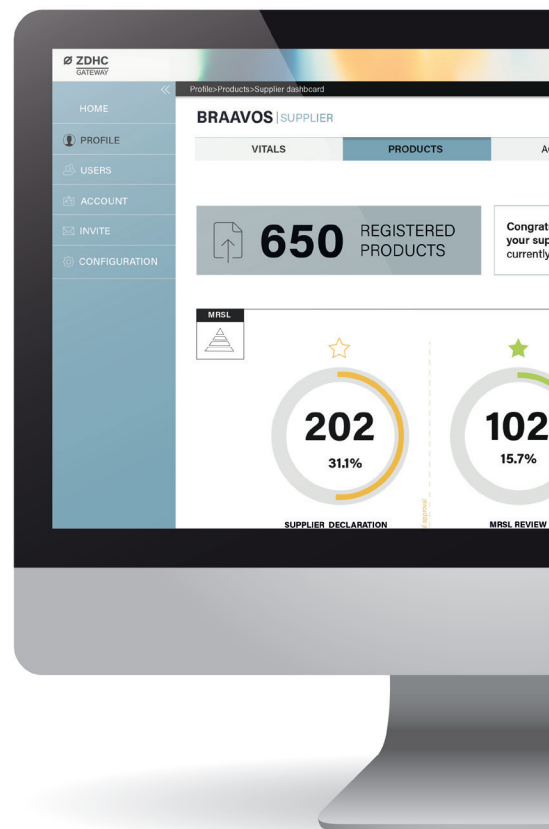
ZDHC
GATEWAY

HOME
PROFILE
USERS
ACCOUNT
INVITE
CONFIGURATION

Profile>Products>Supplier dashboard

BRAAVOS | SUPPLIER

VITALS
PRODUCTS
A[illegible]

650 REGISTERED PRODUCTS

Congrat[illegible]
your sup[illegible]
currently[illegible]

MRSL

202
31.1%
SUPPLIER DECLARATION

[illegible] approval

102
15.7%
MRSL REVIEW